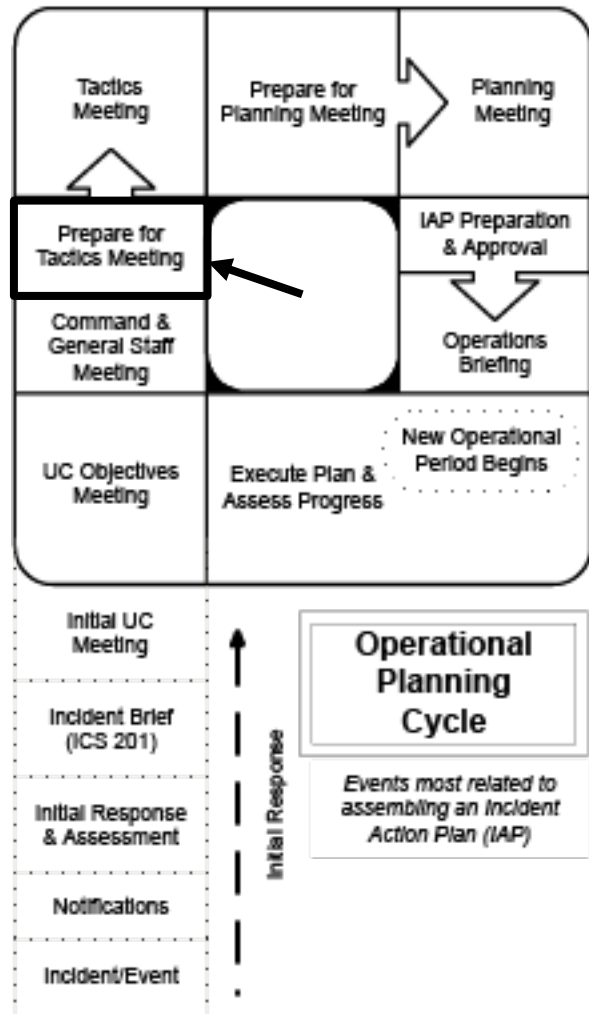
Tactics Meeting

Prepare for Planning Meeting

Planning Meeting

Prepare for Tactics Meeting

IAP Preparation & Approval

Command & General Staff Meeting

Operations Briefing

New Operational Period Begins

UC Objectives Meeting

Execute Plan & Assess Progress

Initial UC Meeting

Incident Brief (ICS 201)

Initial Response & Assessment

Notifications

Incident/Event

Initial Response

Operational Planning Cycle

Events most related to assembling an Incident Action Plan (IAP)